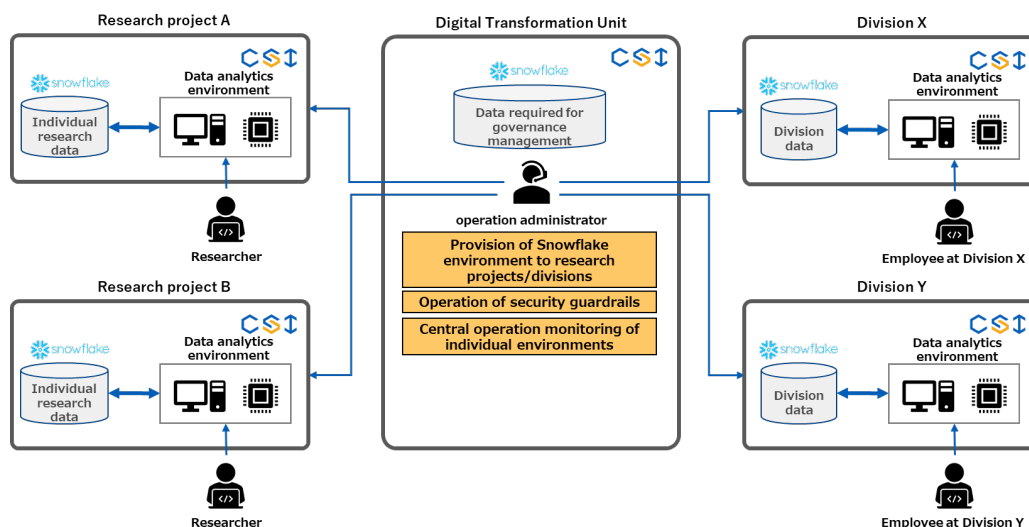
Research project A

CSI

snowflake

Individual research data

Data analytics environment

Researcher

Research project B

CSI

snowflake

Individual research data

Data analytics environment

Researcher

Digital Transformation Unit

CSI

snowflake

Data required for governance management

operation administrator

Provision of Snowflake environment to research projects/divisions

Operation of security guardrails

Central operation monitoring of individual environments

Division X

CSI

snowflake

Division data

Data analytics environment

Employee at Division X

Division Y

CSI

snowflake

Division data

Data analytics environment

Employee at Division Y